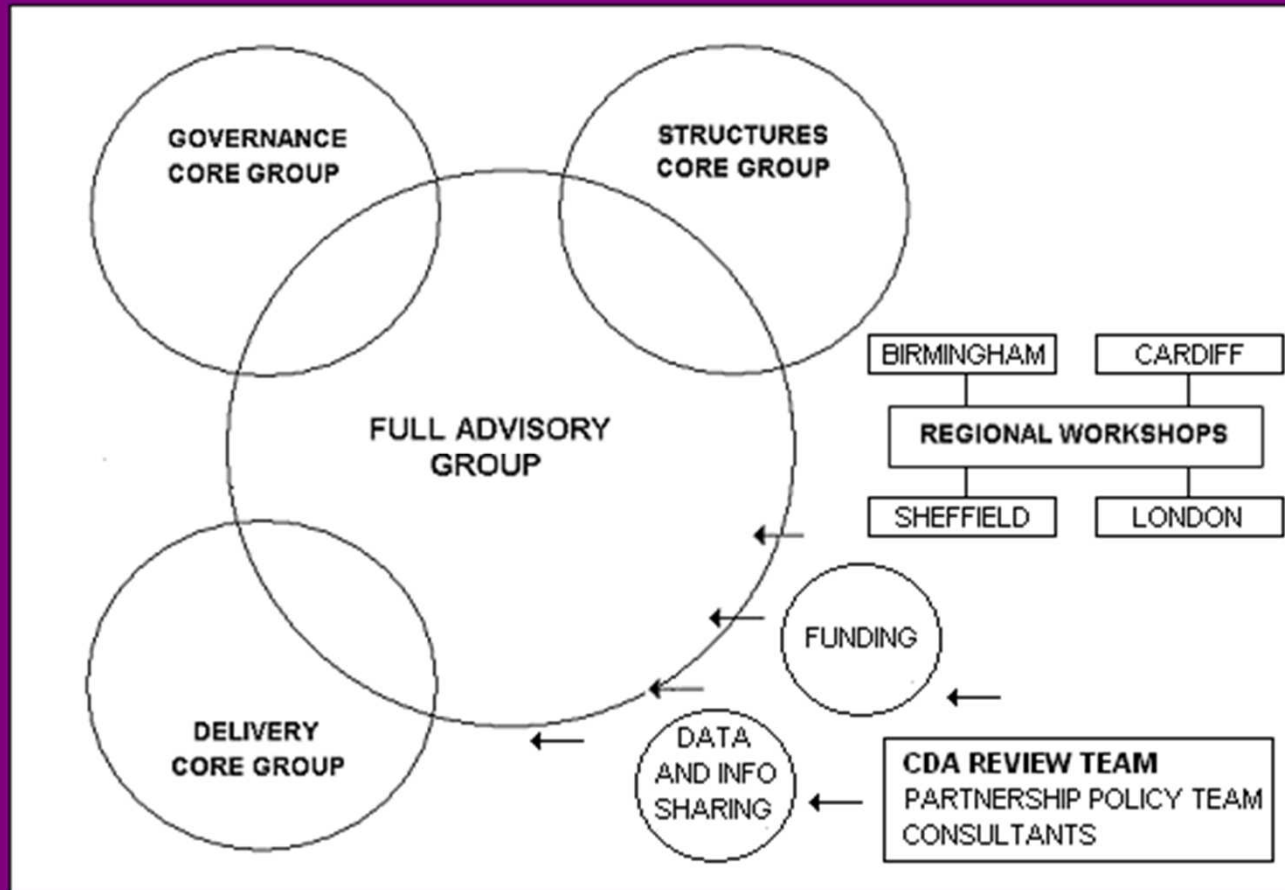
GOVERNANCE CORE GROUP

STRUCTURES CORE GROUP

FULL ADVISORY GROUP

BIRMINGHAM

CARDIFF

REGIONAL WORKSHOPS

SHEFFIELD

LONDON

FUNDING

DELIVERY CORE GROUP

DATA AND INFO SHARING

CDA REVIEW TEAM
PARTNERSHIP POLICY TEAM
CONSULTANTS